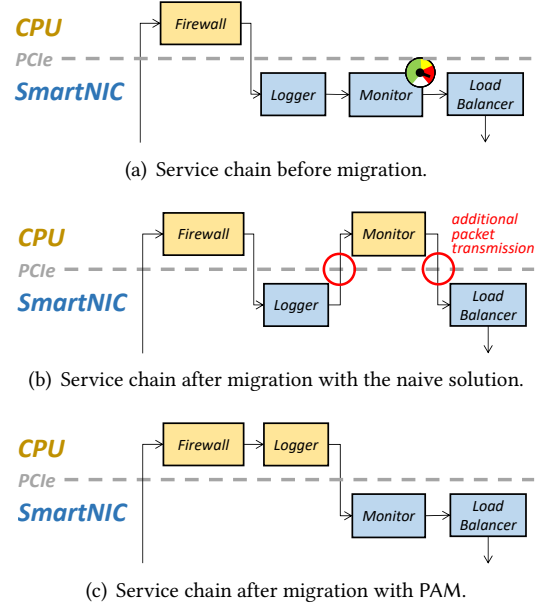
CPU
PCIe
SmartNIC
Firewall
Logger
Monitor
Load Balancer

(a) Service chain before migration.

CPU
PCIe
SmartNIC
Firewall
Monitor
additional packet transmission
Logger
Load Balancer

(b) Service chain after migration with the naive solution.

CPU
PCIe
SmartNIC
Firewall
Logger
Monitor
Load Balancer

(c) Service chain after migration with PAM.